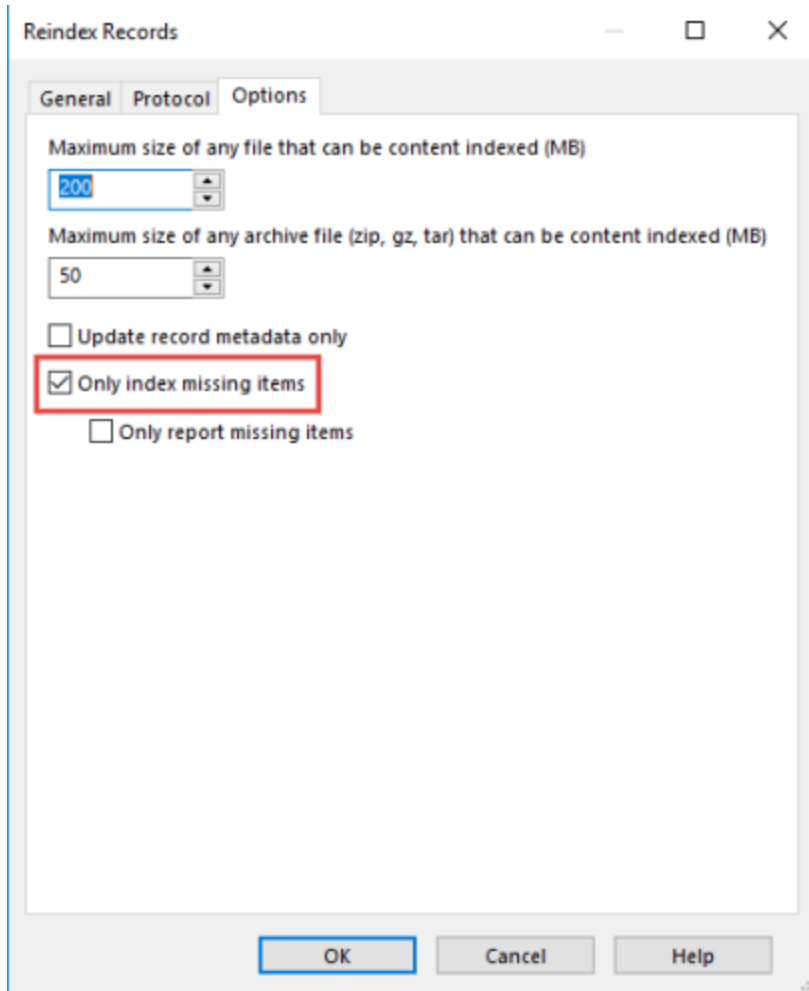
Reindex Records

General Protocol Options

Maximum size of any file that can be content indexed (MB)

200

Maximum size of any archive file (zip, gz, tar) that can be content indexed (MB)

50

Update record metadata only

Only index missing items

Only report missing items

OK Cancel Help